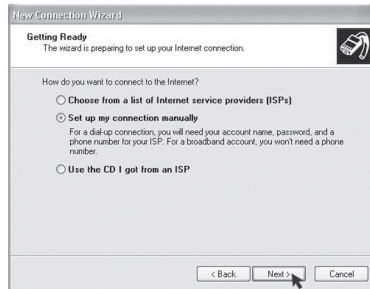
New Connection Wizard

Getting Ready
The wizard is preparing to set up your Internet connection.

How do you want to connect to the Internet?

Choose from a list of Internet service providers (ISPs)

Set up my connection manually
For a dial-up connection, you will need your account name, password, and a phone number for your ISP. For a broadband account, you won't need a phone number.

Use the CD I got from an ISP

< Back
Next >
Cancel